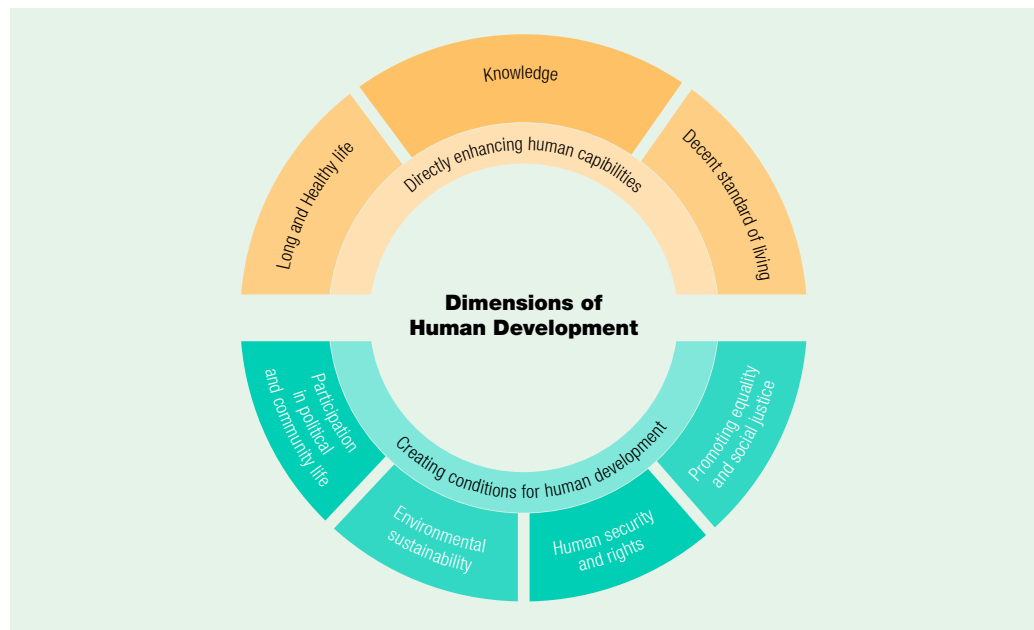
Long and Healthy life

Knowledge

Decent standard of living

Directly enhancing human capibilities

Dimensions of Human Development

Creating conditions for human development

Participation in political and community life

Environmental sustainability

Human security and rights

Promoting equality and social justice